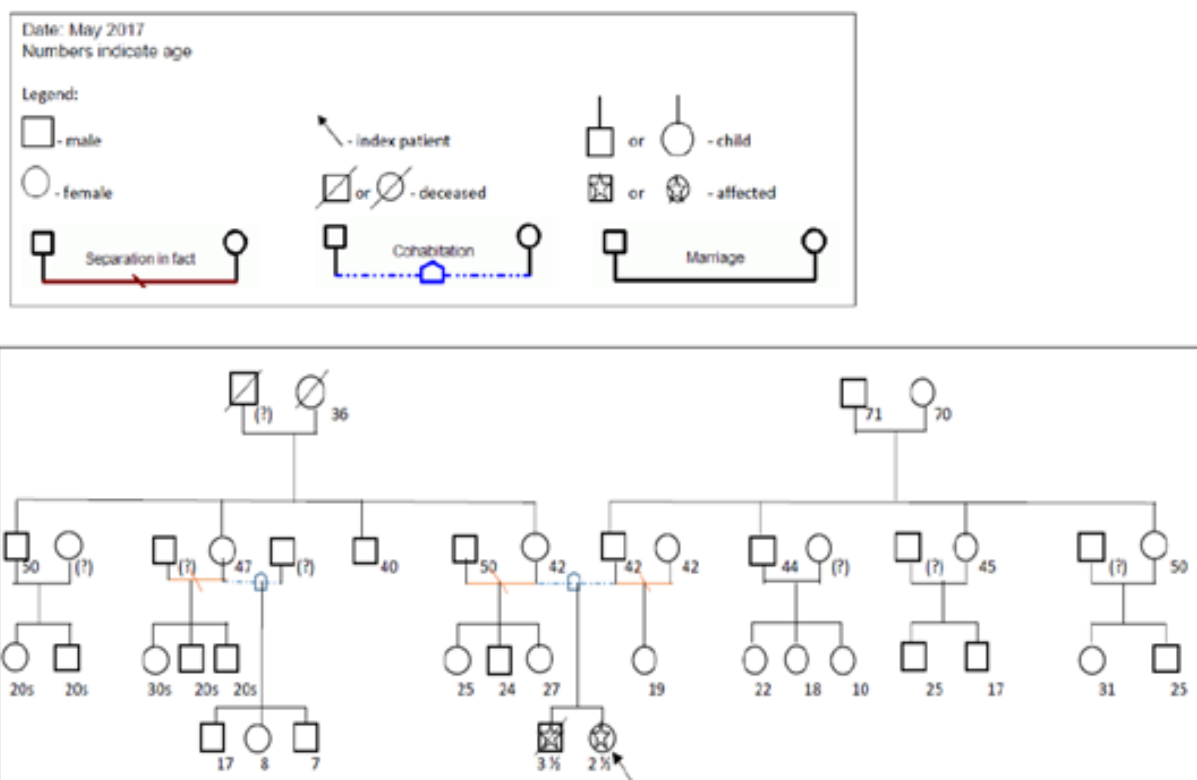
Date: May 2017
Numbers indicate age

Legend:
- male
- index patient
or
- child
- female
or
- deceased
or
- affected
Separation in fact
Cohabitation
Marriage

(?) 36
71 70
50 (?)
47 (?)
(?)
40
50 42
42 42
44 (?)
(?) 45
(?) 50
20s 20s
30s 20s 20s
25 24 27
19
22 18 10
25 17
31 25
17 8 7
3 ½ 2 ½